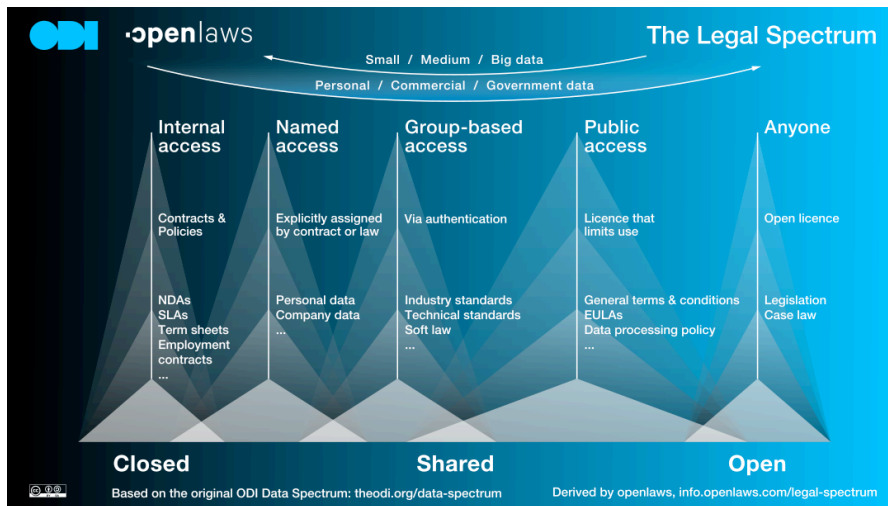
ODI ·openlaws

The Legal Spectrum

Small / Medium / Big data

Personal / Commercial / Government data

Internal access

Contracts & Policies

NDAs
SLAs
Term sheets
Employment contracts
...

Named access

Explicitly assigned by contract or law

Personal data
Company data
...

Group-based access

Via authentication

Industry standards
Technical standards
Soft law
...

Public access

Licence that limits use

General terms & conditions
EULAs
Data processing policy
...

Anyone

Open licence

Legislation
Case law

Closed

Shared

Open

Based on the original ODI Data Spectrum: theodi.org/data-spectrum

Derived by openlaws, info.openlaws.com/legal-spectrum